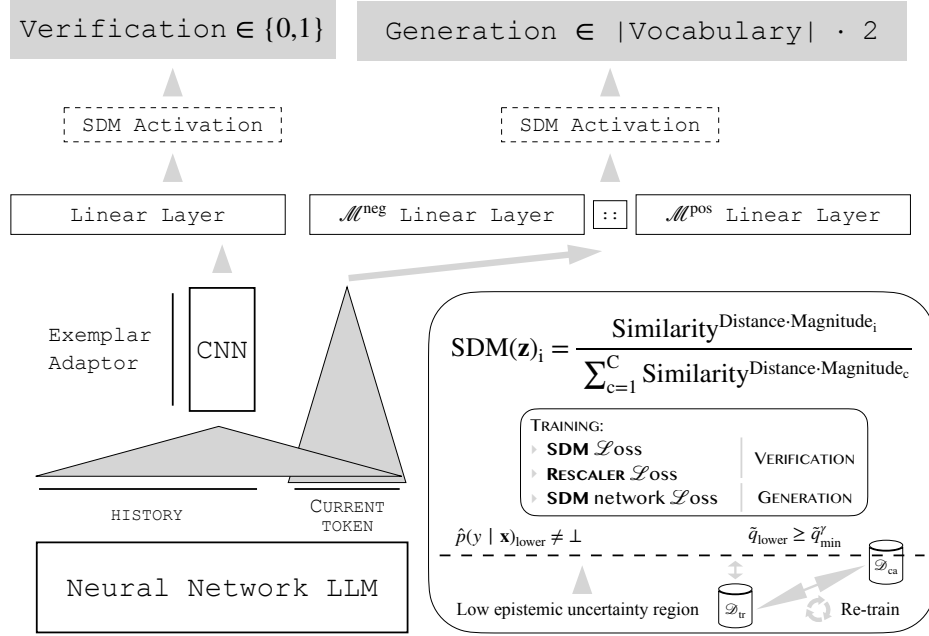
Verification $\in \{0,1\}$

Generation $\in$ |Vocabulary| · 2

SDM Activation

SDM Activation

Linear Layer

$\mathscr{M}^{\text{neg}}$ Linear Layer

::

$\mathscr{M}^{\text{pos}}$ Linear Layer

Exemplar Adaptor

CNN

HISTORY

CURRENT TOKEN

Neural Network LLM

$\text{SDM}(\mathbf{z})_{\text{i}} = \frac{\text{Similarity}^{\text{Distance}\cdot\text{Magnitude}_{\text{i}}}}{\sum_{\text{c}=1}^{\text{C}} \text{Similarity}^{\text{Distance}\cdot\text{Magnitude}_{\text{c}}}}$

TRAINING:

SDM $\mathscr{L}$oss

RESCALER $\mathscr{L}$oss

VERIFICATION

SDM network $\mathscr{L}$oss

GENERATION

$\hat{p}(y \mid \mathbf{x})_{\text{lower}} \neq \bot$

$\tilde{q}_{\text{lower}} \geq \tilde{q}^{\gamma}_{\text{min}}$

$\mathscr{D}_{\text{ca}}$

Low epistemic uncertainty region

$\mathscr{D}_{\text{tr}}$

Re-train